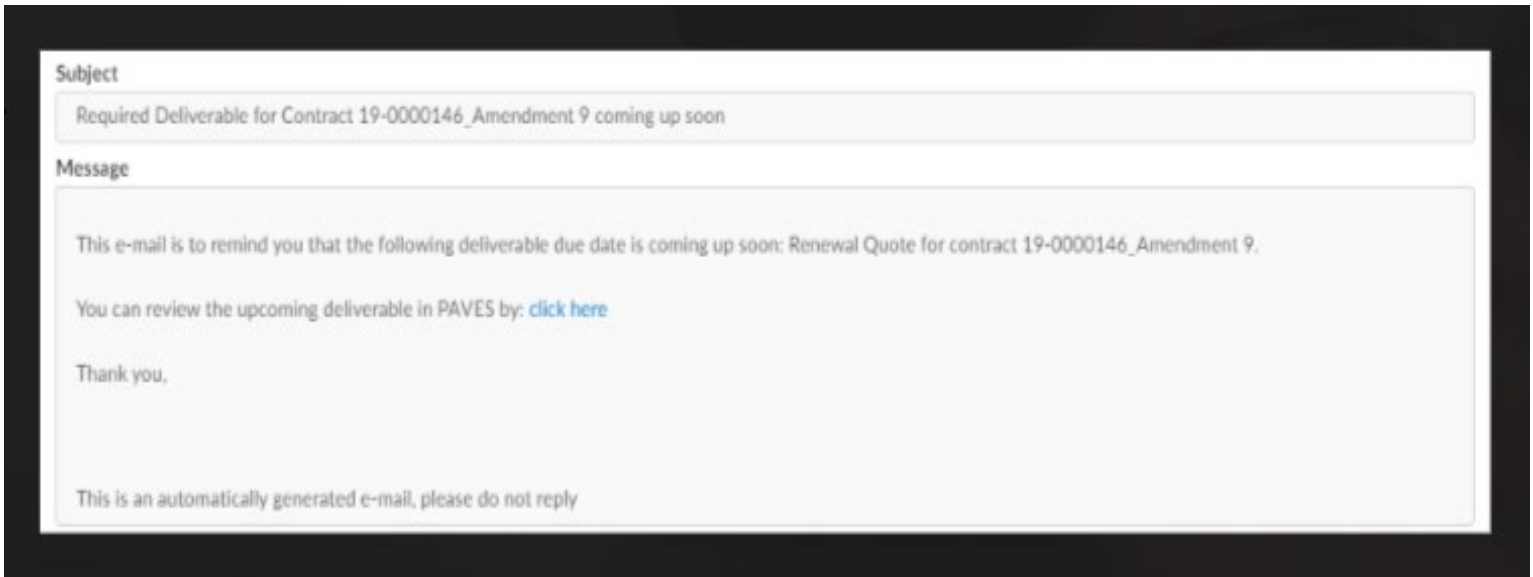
Subject

Required Deliverable for Contract 19-0000146_Amendment 9 coming up soon

Message

This e-mail is to remind you that the following deliverable due date is coming up soon: Renewal Quote for contract 19-0000146_Amendment 9.

You can review the upcoming deliverable in PAVES by: click here

Thank you,

This is an automatically generated e-mail, please do not reply